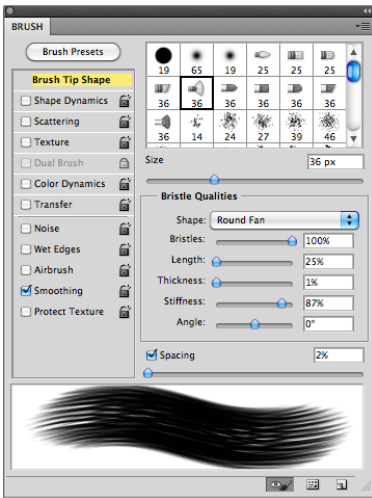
BRUSH

Brush Presets

Brush Tip Shape
Shape Dynamics
Scattering
Texture
Dual Brush
Color Dynamics
Transfer
Noise
Wet Edges
Airbrush
Smoothing
Protect Texture

19 65 19 25 25 25
36 36 36 36 36 36
36 14 24 27 39 46

Size 36 px

Bristle Qualities
Shape: Round Fan
Bristles: 100%
Length: 25%
Thickness: 1%
Stiffness: 87%
Angle: 0°

Spacing 2%